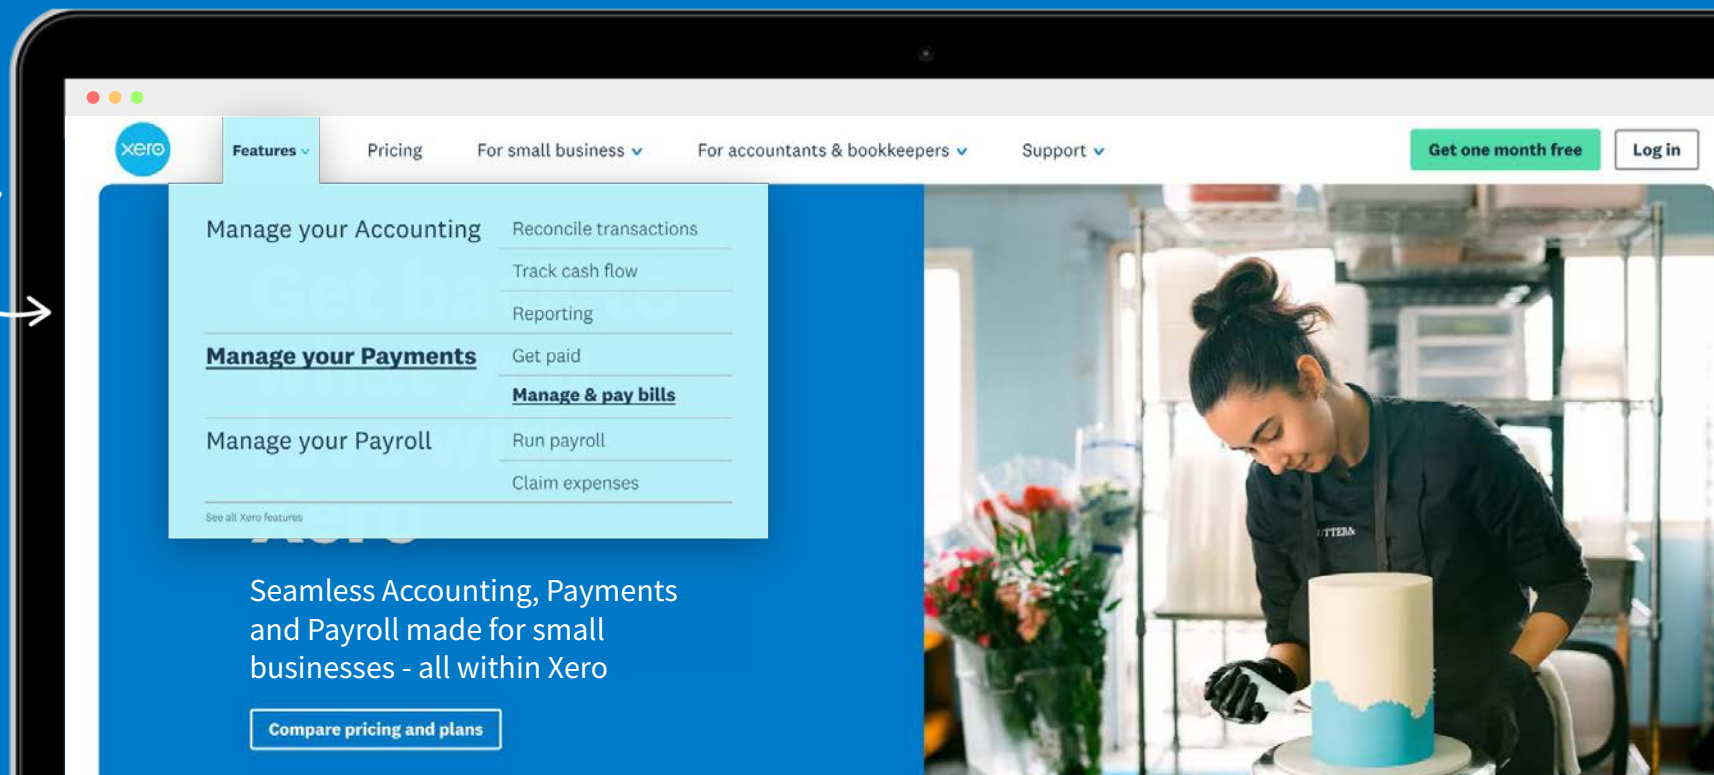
xero

Features

Pricing

For small business

For accountants & bookkeepers

Support

Get one month free

Log in

Manage your Accounting

Reconcile transactions

Track cash flow

Reporting

Manage your Payments

Get paid

Manage & pay bills

Manage your Payroll

Run payroll

Claim expenses

See all Xero features

Seamless Accounting, Payments and Payroll made for small businesses - all within Xero

Compare pricing and plans